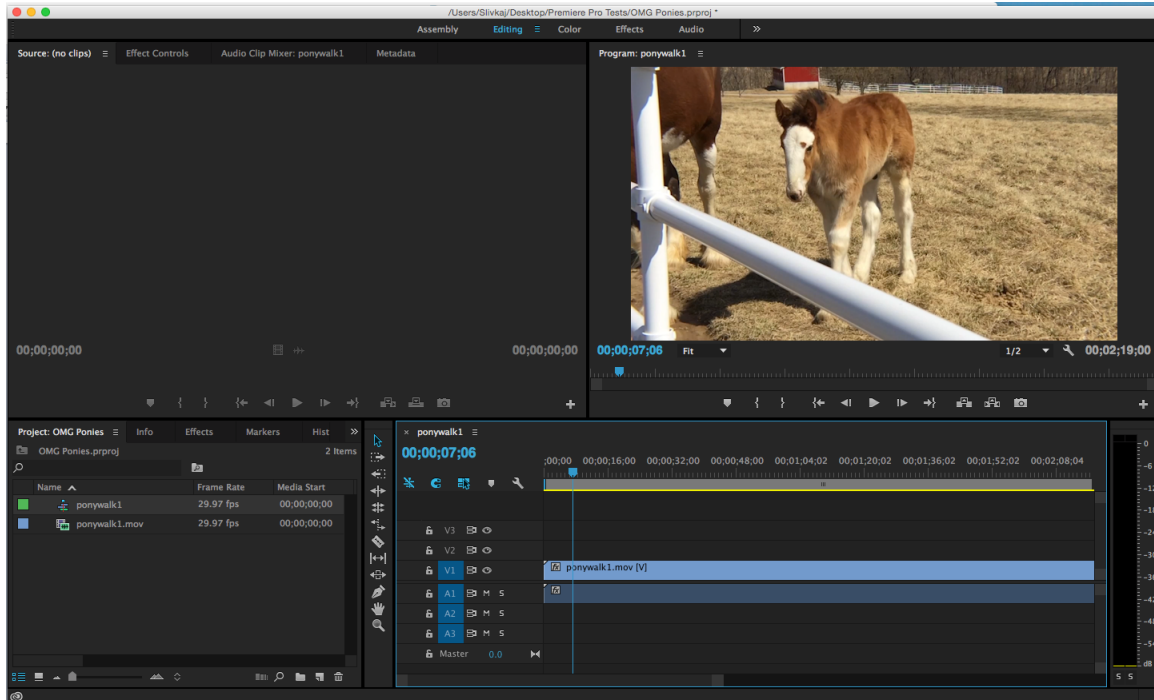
/Users/Slivkaj/Desktop/Premiere Pro Tests/OMG Ponies.prproj *

Assembly Editing Color Effects Audio »

Source: (no clips) Effect Controls Audio Clip Mixer: ponywalk1 Metadata

00;00;00;00 00;00;00;00

Program: ponywalk1

00;00;07;06 Fit 1/2 00;02;19;00

Project: OMG Ponies Info Effects Markers Hist »

OMG Ponies.prproj 2 Items

| Name | Frame Rate | Media Start |
|---|---|---|
| ponywalk1 | 29.97 fps | 00;00;00;00 |
| ponywalk1.mov | 29.97 fps | 00;00;00;00 |

× ponywalk1

00;00;07;06

;00;00 00;00;16;00 00;00;32;00 00;00;48;00 00;01;04;02 00;01;20;02 00;01;36;02 00;01;52;02 00;02;08;04

V3
V2
V1 ponywalk1.mov [V]
A1 M S
A2 M S
A3 M S
Master 0.0

0
-6
-12
-18
-24
-30
-36
-42
-48
-54
dB
S S